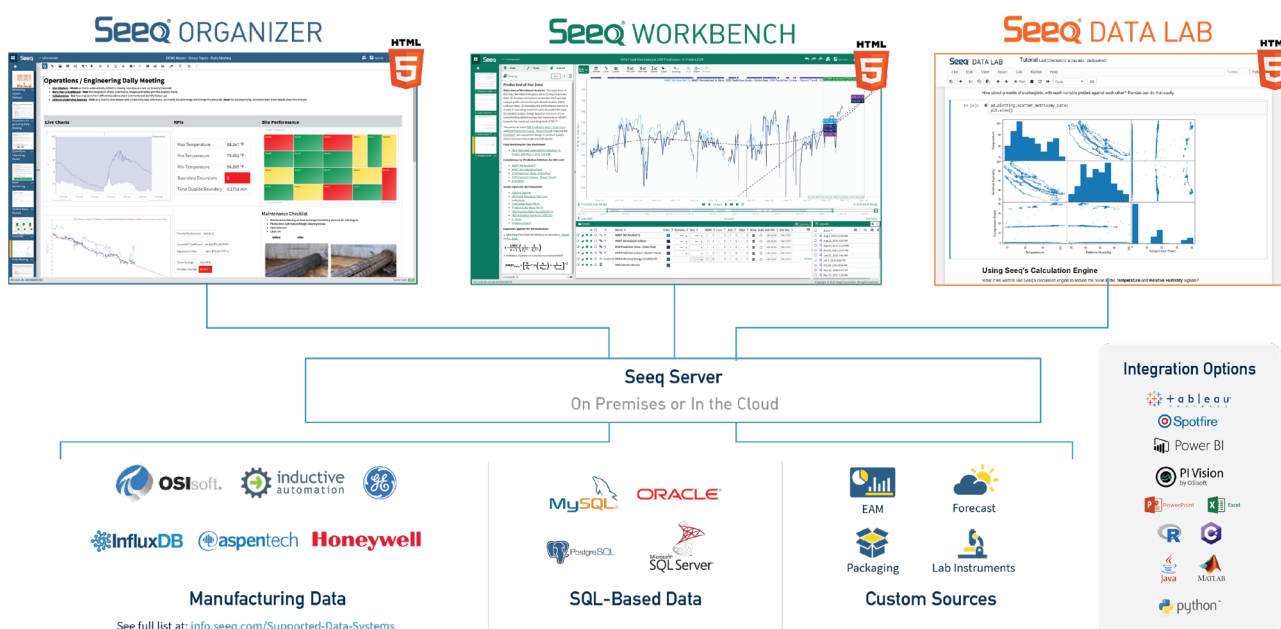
Seeq ORGANIZER

HTML 5

Operations / Engineering Daily Meeting

Live Charts

KPIs

Site Performance

Max Temperature

Avg Temperature

Min Temperature

Boundary Excursions

Time Outside Boundary

Maintenance Checklist

Seeq WORKBENCH

HTML 5

Seeq DATA LAB

HTML

Using Seeq's Calculation Engine

Seeq Server

On Premises or In the Cloud

OSIsoft.

inductive automation

GE

InfluxDB

aspentech

Honeywell

Manufacturing Data

See full list at: info.seeq.com/Supported-Data-Systems

MySQL

ORACLE

PostgreSQL

SQL Server

SQL-Based Data

EAM

Forecast

Packaging

Lab Instruments

Custom Sources

Integration Options

+ableau

Spotfire

Power BI

PI Vision by OSIsoft

PowerPoint

Excel

R

C

Java

MATLAB

python